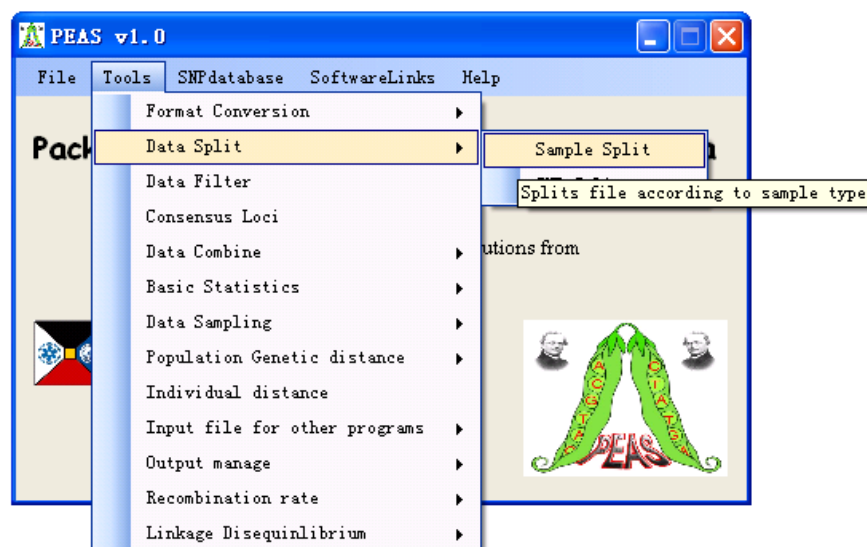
PEAS v1.0

File Tools SNPdatabase SoftwareLinks Help

Format Conversion
Data Split
Data Filter
Consensus Loci
Data Combine
Basic Statistics
Data Sampling
Population Genetic distance
Individual distance
Input file for other programs
Output manage
Recombination rate
Linkage Disequinlibrium

Sample Split

Splits file according to sample type

Pack

utions from

ACGTAC
CTATGA
PEAS